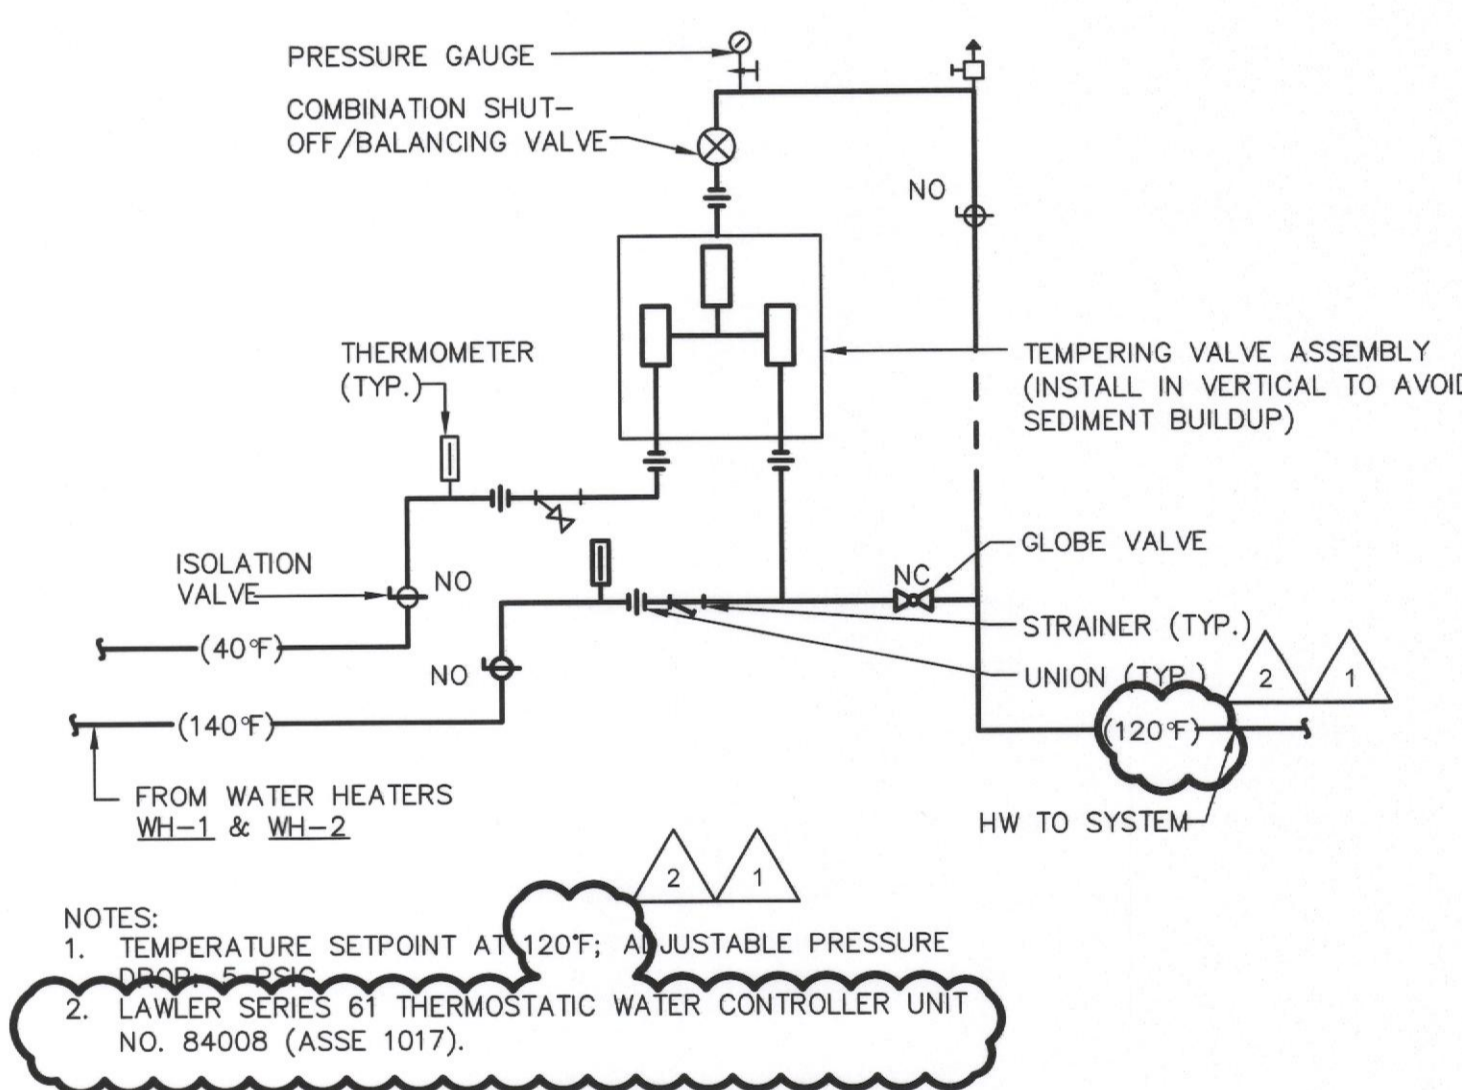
PRESSURE GAUGE

COMBINATION SHUT-OFF/BALANCING VALVE

NO

THERMOMETER (TYP.)

TEMPERING VALVE ASSEMBLY (INSTALL IN VERTICAL TO AVOID SEDIMENT BUILDUP)

GLOBE VALVE

ISOLATION VALVE

NO

NC

STRAINER (TYP.)

UNION (TYP.)

2

1

(40°F)

NO

(140°F)

(120°F)

FROM WATER HEATERS WH-1 & WH-2

HW TO SYSTEM

2

1

NOTES:
1. TEMPERATURE SETPOINT AT 120°F; ADJUSTABLE PRESSURE DROP: 5 PSIG
2. LAWLER SERIES 61 THERMOSTATIC WATER CONTROLLER UNIT NO. 84008 (ASSE 1017).